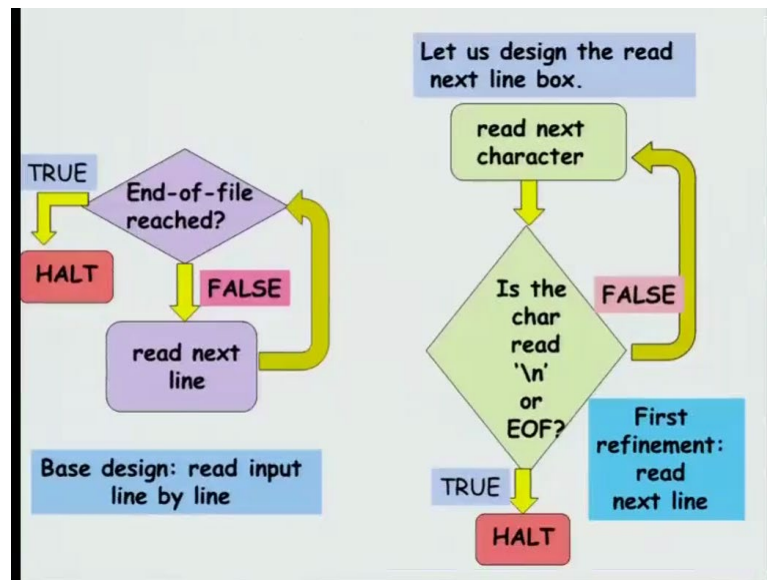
TRUE

End-of-file reached?

HALT

FALSE

read next line

Base design: read input line by line

Let us design the read next line box.

read next character

Is the char read '\n' or EOF?

FALSE

First refinement: read next line

TRUE

HALT